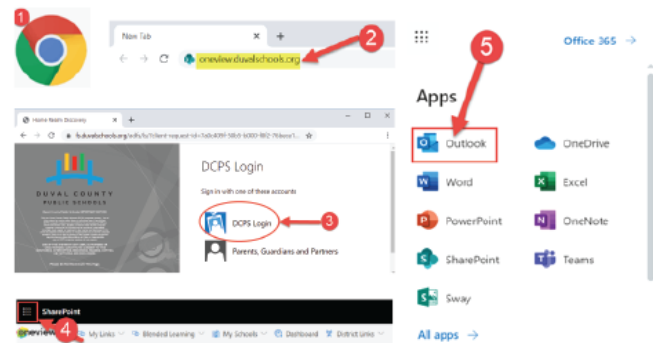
1

New Tab

oneview.duvalschools.org

2

Home Realm Discovery

fs.duvalschools.org/adfs/ls/?client-request-id=

DUVAL COUNTY PUBLIC SCHOOLS

DCPS Login

Sign in with one of these accounts

DCPS Login

3

Parents, Guardians and Partners

SharePoint

oneview

4

My Links

Blended Learning

My Schools

Dashboard

District Links

Office 365 →

5

Apps

Outlook

OneDrive

Word

Excel

PowerPoint

OneNote

SharePoint

Teams

Sway

All apps →